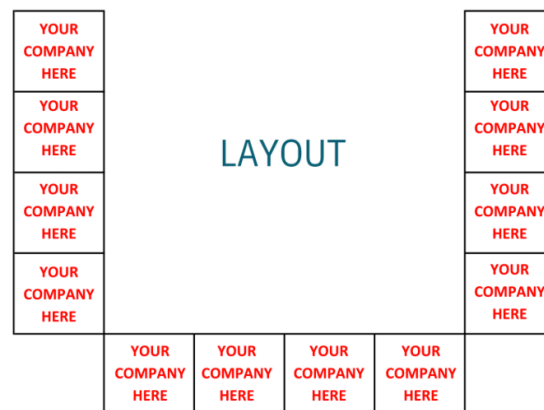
YOUR COMPANY HERE

YOUR COMPANY HERE

YOUR COMPANY HERE

YOUR COMPANY HERE

YOUR COMPANY HERE

YOUR COMPANY HERE

YOUR COMPANY HERE

YOUR COMPANY HERE

LAYOUT

YOUR COMPANY HERE

YOUR COMPANY HERE

YOUR COMPANY HERE

YOUR COMPANY HERE